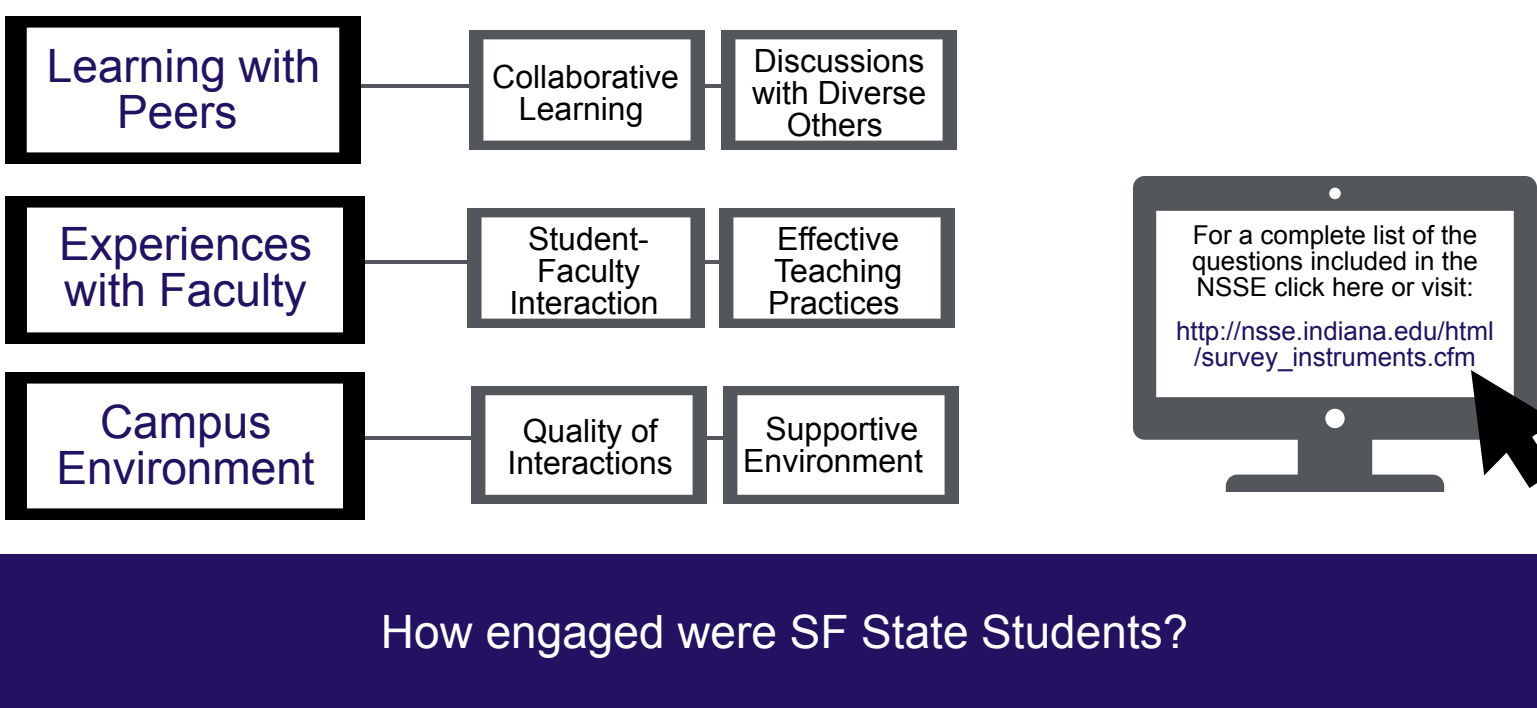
Learning with Peers

Collaborative Learning

Discussions with Diverse Others

Experiences with Faculty

Student-Faculty Interaction

Effective Teaching Practices

Campus Environment

Quality of Interactions

Supportive Environment

For a complete list of the questions included in the NSSE click here or visit:

http://nsse.indiana.edu/html/survey_instruments.cfm

How engaged were SF State Students?